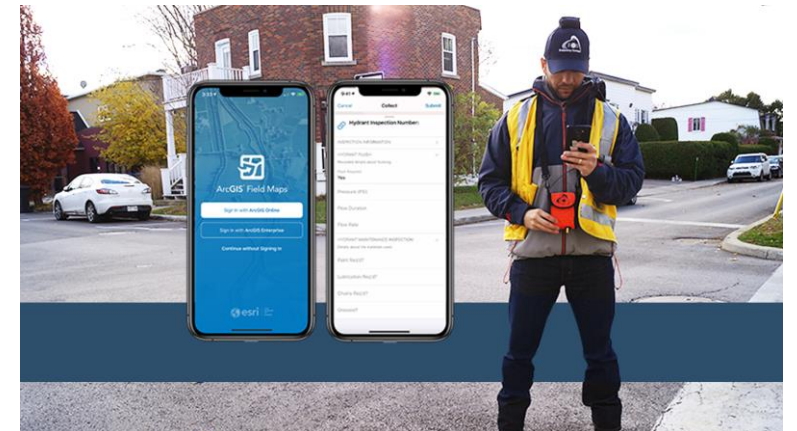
ArcGIS Field Maps

Sign in with ArcGIS Online

Sign in with ArcGIS Enterprise

Continue without Signing In

esri

Cancel

Collect

Submit

Hydrant Inspection Number:

INSPECTION INFORMATION

HYDRANT FLUSH

Yes

Pressure (PSI)

Flow Duration

Flow Rate

HYDRANT MAINTENANCE INSPECTION

Paint Req'd?

Lubrication Req'd?

Chains Req'd?

Grease?